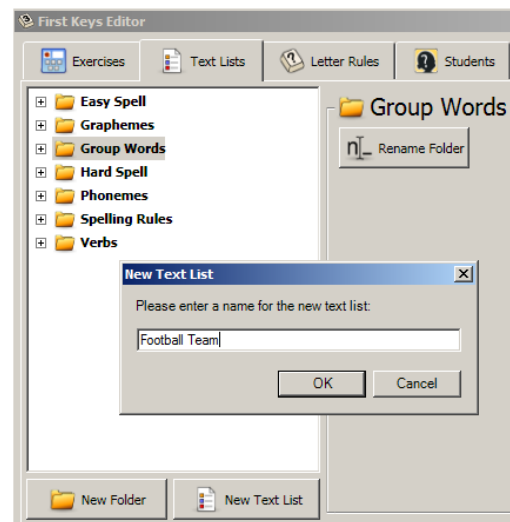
First Keys Editor

Exercises | Text Lists | Letter Rules | Students

Easy Spell
Graphemes
Group Words
Hard Spell
Phonemes
Spelling Rules
Verbs

Group Words

Rename Folder

New Text List

Please enter a name for the new text list:

Football Team

OK | Cancel

New Folder | New Text List